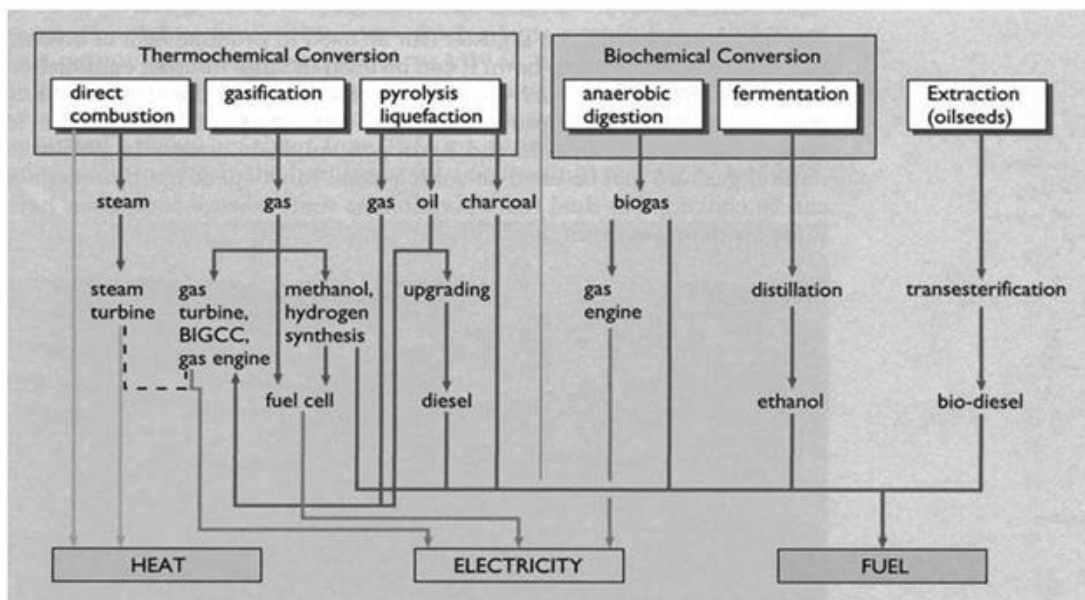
Thermochemical Conversion

direct combustion

gasification

pyrolysis liquefaction

Biochemical Conversion

anaerobic digestion

fermentation

Extraction (oilseeds)

steam

gas

gas

oil

charcoal

biogas

steam turbine

gas turbine, BIGCC, gas engine

methanol, hydrogen synthesis

upgrading

gas engine

distillation

transesterification

fuel cell

diesel

ethanol

bio-diesel

HEAT

ELECTRICITY

FUEL